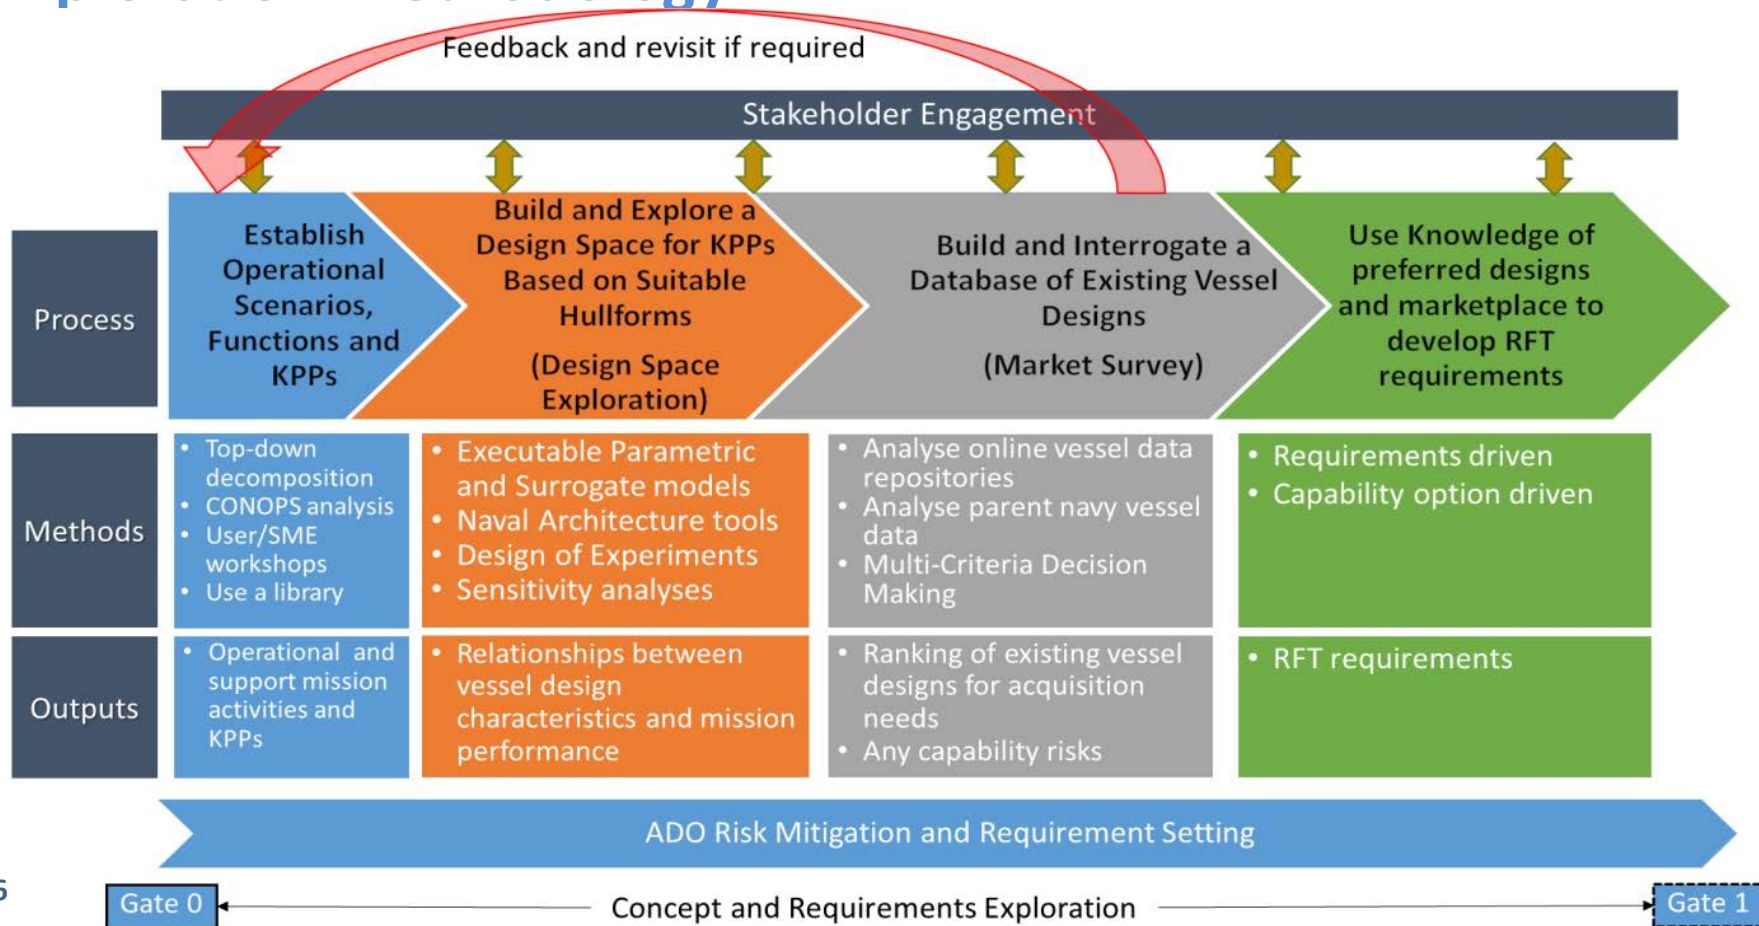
Feedback and revisit if required

Stakeholder Engagement

Process

Establish Operational Scenarios, Functions and KPPs

Build and Explore a Design Space for KPPs Based on Suitable Hullforms

(Design Space Exploration)

Build and Interrogate a Database of Existing Vessel Designs

(Market Survey)

Use Knowledge of preferred designs and marketplace to develop RFT requirements

Methods

- Top-down decomposition
- CONOPS analysis
- User/SME workshops
- Use a library

- Executable Parametric and Surrogate models
- Naval Architecture tools
- Design of Experiments
- Sensitivity analyses

- Analyse online vessel data repositories
- Analyse parent navy vessel data
- Multi-Criteria Decision Making

- Requirements driven
- Capability option driven

Outputs

- Operational and support mission activities and KPPs

- Relationships between vessel design characteristics and mission performance

- Ranking of existing vessel designs for acquisition needs
- Any capability risks

- RFT requirements

ADO Risk Mitigation and Requirement Setting

Gate 0

Concept and Requirements Exploration

Gate 1